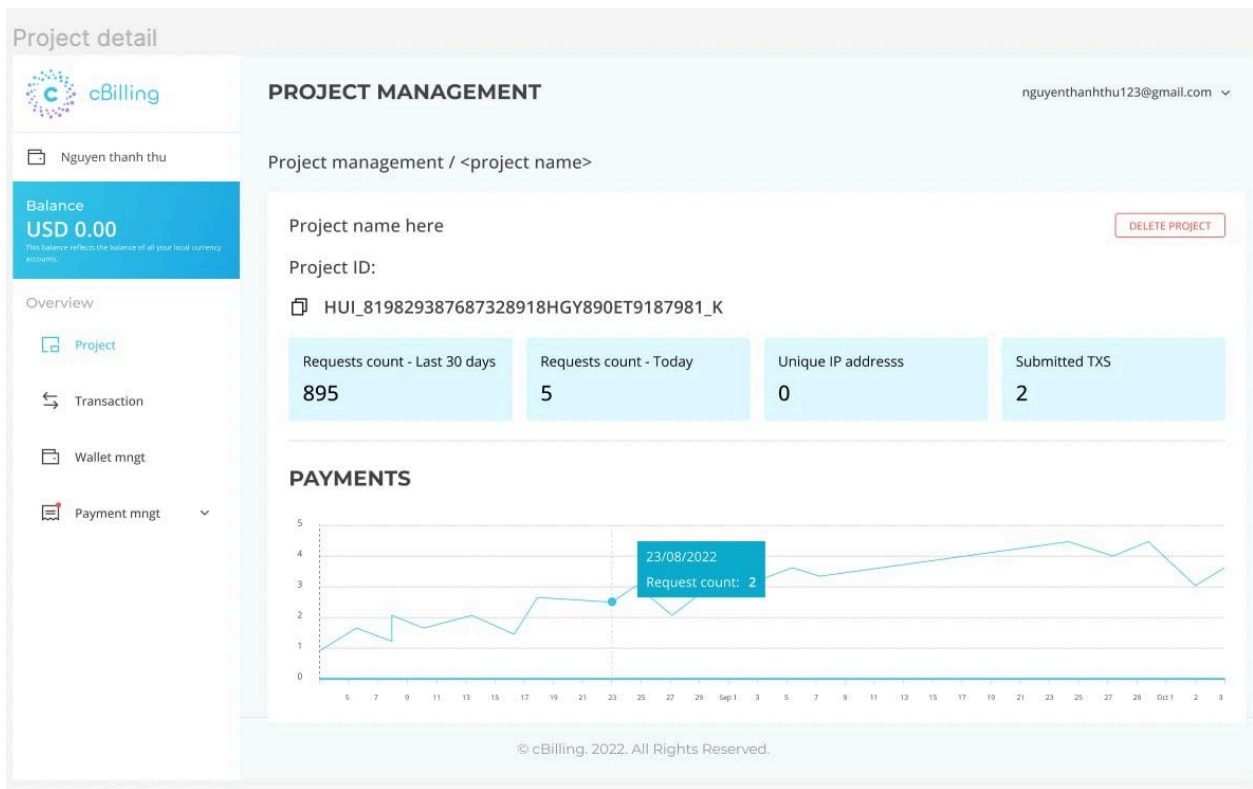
Project detail

cBilling

Nguyen thanh thu

Balance
USD 0.00
This balance reflects the balance of all your local currency accounts.

Overview

Project

Transaction

Wallet mngt

Payment mngt

PROJECT MANAGEMENT

nguyenthanhthu123@gmail.com

Project management / <project name>

Project name here

DELETE PROJECT

Project ID:

HUI_819829387687328918HGY890ET9187981_K

| Requests count - Last 30 days | Requests count - Today | Unique IP addresss | Submitted TXS |
|---|---|---|---|
| 895 | 5 | 0 | 2 |

PAYMENTS

5
4
3
2
1
0

23/08/2022
Request count: 2

5 7 9 11 13 15 17 19 21 23 25 27 29 Sep 1 3 5 7 9 11 13 15 17 19 21 23 25 27 29 Oct 1 2 3

© cBilling. 2022. All Rights Reserved.